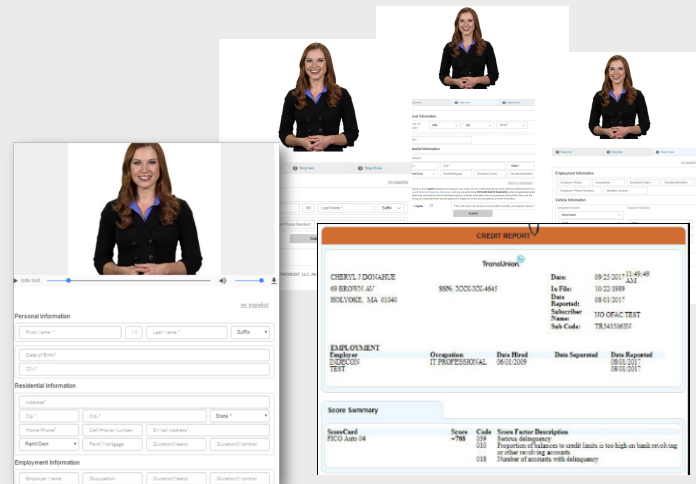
0:00 / 0:41

en español

Personal Information

First Name *

MI

Last Name *

Suffix

Date of Birth*

SSN

Residential Information

Address*

Zip *

City*

State *

Home Phone*

Cell Phone Number

Email Address*

Rent/Own

Rent/Mortgage

Duration(Years)

Duration(Months)

Employment Information

Employer Name

Occupation

Duration(Years)

Duration(Months)

Last Name *

Suffix

Submit

Employment Information

Vehicle Information

CREDIT REPORT

TransUnion

CHERYL J DONAHUE

69 BROWN AV

HOLYOKE, MA 01040

SSN: XXX-XX-4645

Date: 09/25/2017 11:49:49 AM

In File: 10/22/1989

Date Reported: 08/01/2017

Subscriber Name: NO OFAC TEST

Sub Code: TR543306IN

EMPLOYMENT

| Employer | Occupation | Date Hired | Date Separated | Date Reported |
|---|---|---|---|---|
| INDECON | IT PROFESSIONAL | 06/01/2009 | | 08/01/2017 |
| TEST | | | | 08/01/2017 |

Score Summary

| ScoreCard | Score | Code | Score Factor Description |
|---|---|---|---|
| FICO Auto 04 | +768 | 039 | Serious delinquency |
| | | 010 | Proportion of balances to credit limits is too high on bank revolving or other revolving accounts |
| | | 018 | Number of accounts with delinquency |